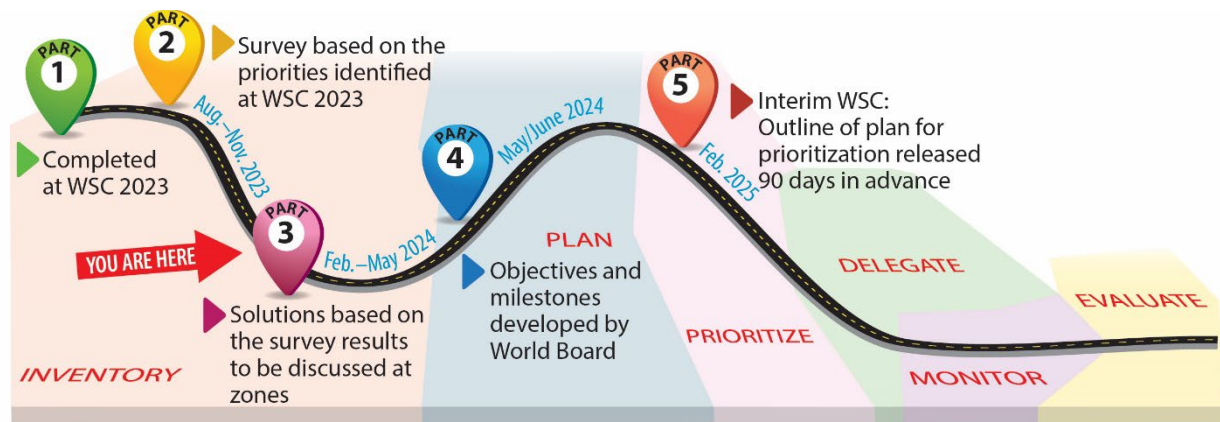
PART 1

Completed at WSC 2023

PART 2

Survey based on the priorities identified at WSC 2023

Aug.–Nov. 2023

YOU ARE HERE

PART 3

Solutions based on the survey results to be discussed at zones

Feb.–May 2024

PART 4

May/June 2024

Objectives and milestones developed by World Board

PART 5

Feb. 2025

Interim WSC: Outline of plan for prioritization released 90 days in advance

INVENTORY

PLAN

PRIORITIZE

DELEGATE

MONITOR

EVALUATE